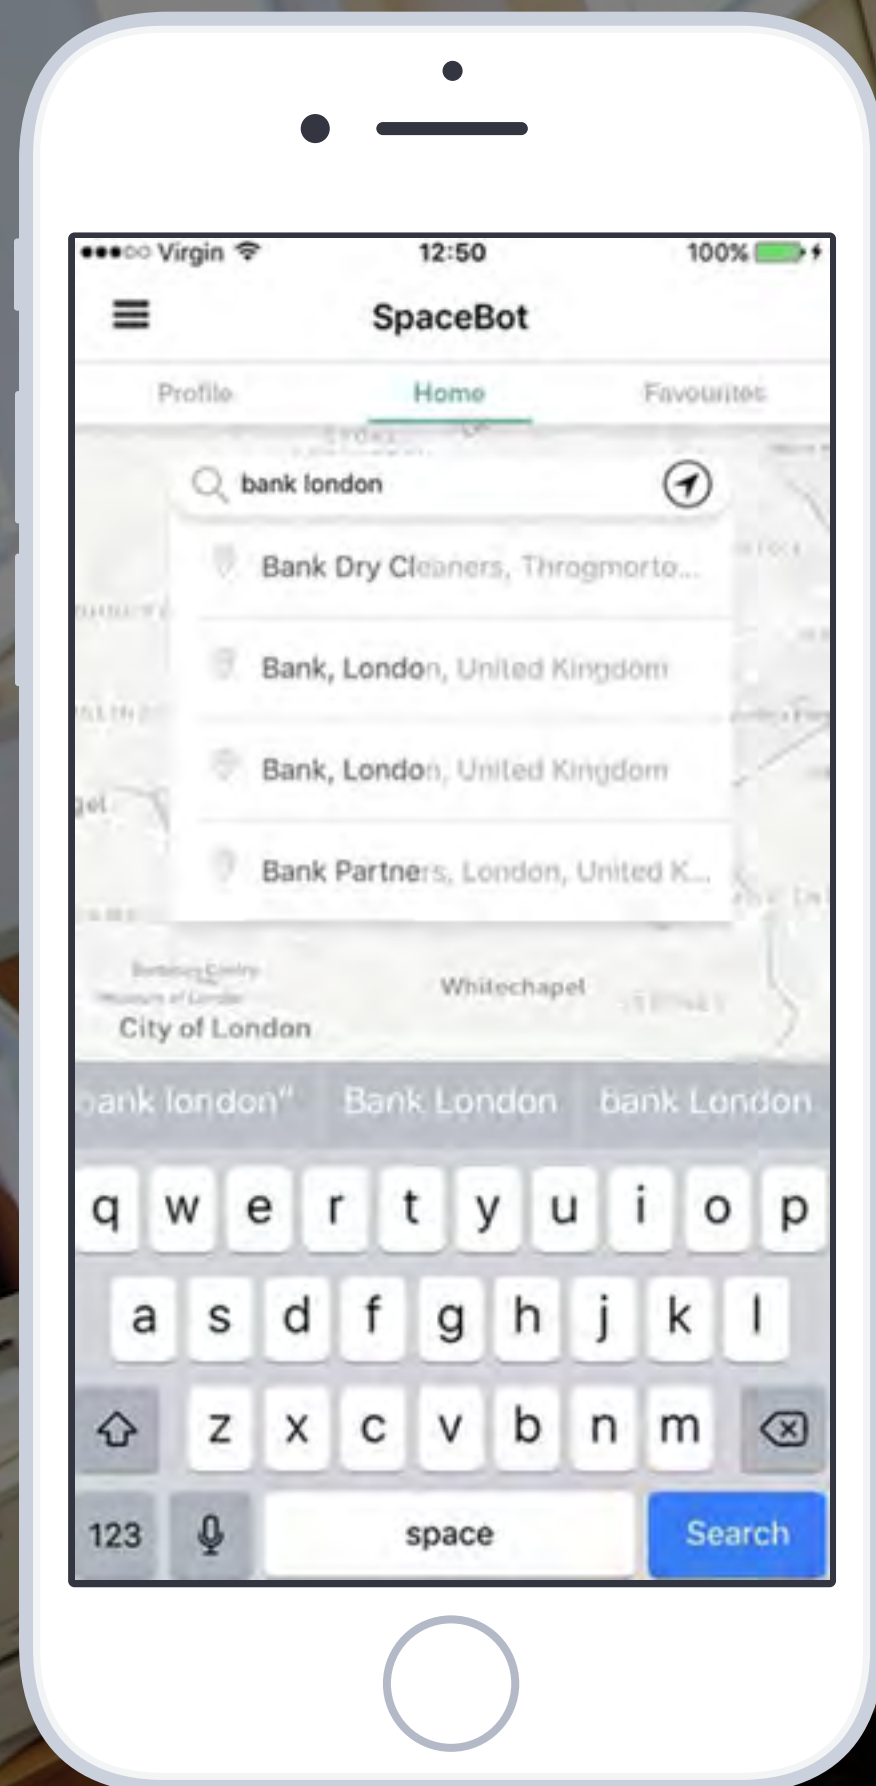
●●●○○ Virgin 12:50 100%

SpaceBot

Profile Home Favourites

bank london

Bank Dry Cleaners, Throgmorto...

Bank, London, United Kingdom

Bank, London, United Kingdom

Bank Partners, London, United K...

Whitechapel

City of London

bank london" Bank London bank London

q w e r t y u i o p

a s d f g h j k l

z x c v b n m

123 space Search